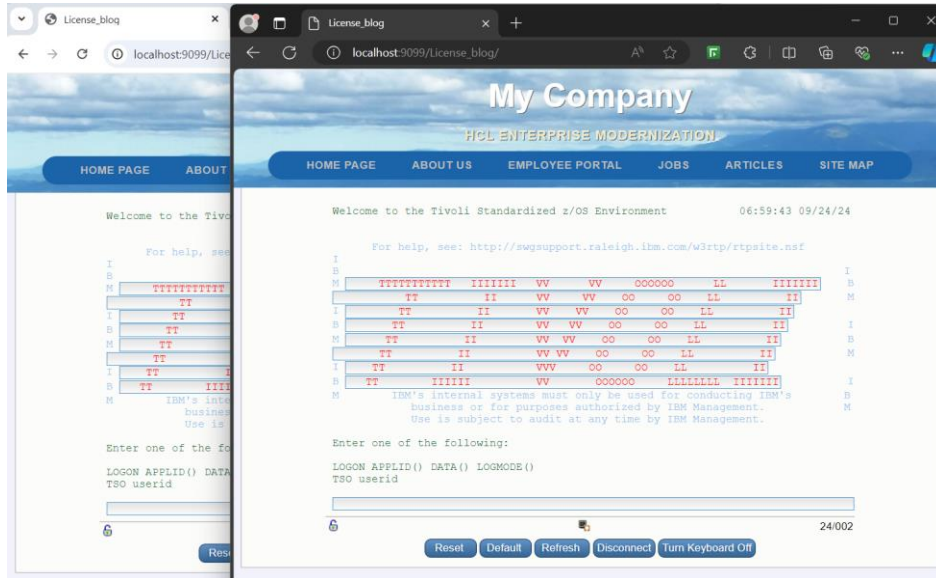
License_blog
localhost:9099/Lice
HOME PAGE ABOUT
Welcome to the Tivo
For help, see
I
B
M TTTTTTTTTTT
TT
I TT
B TT
M TT
TT
I TT
B TT IIII
M IBM's inte
busines
Use is
Enter one of the fo
LOGON APPLID() DATA
TSO userid
Res

License_blog
localhost:9099/License_blog/
My Company
HCL ENTERPRISE MODERNIZATION
HOME PAGE ABOUT US EMPLOYEE PORTAL JOBS ARTICLES SITE MAP

Welcome to the Tivoli Standardized z/OS Environment 06:59:43 09/24/24

For help, see: http://swgsupport.raleigh.ibm.com/w3rtp/rtpsite.nsf

I I
B B
M TTTTTTTTTTT IIIIIII VV VV OOOOOO LL IIIIIII M
TT II VV VV OO OO LL II
I TT II VV VV OO OO LL II I
B TT II VV VV OO OO LL II B
M TT II VV VV OO OO LL II M
TT II VV VV OO OO LL II
I TT II VVV OO OO LL II I
B TT IIIIII VV OOOOOO LLLLLLL IIIIIII B
M IBM's internal systems must only be used for conducting IBM's M
business or for purposes authorized by IBM Management.
Use is subject to audit at any time by IBM Management.

Enter one of the following:

LOGON APPLID() DATA() LOGMODE()
TSO userid

24/002

Reset Default Refresh Disconnect Turn Keyboard Off